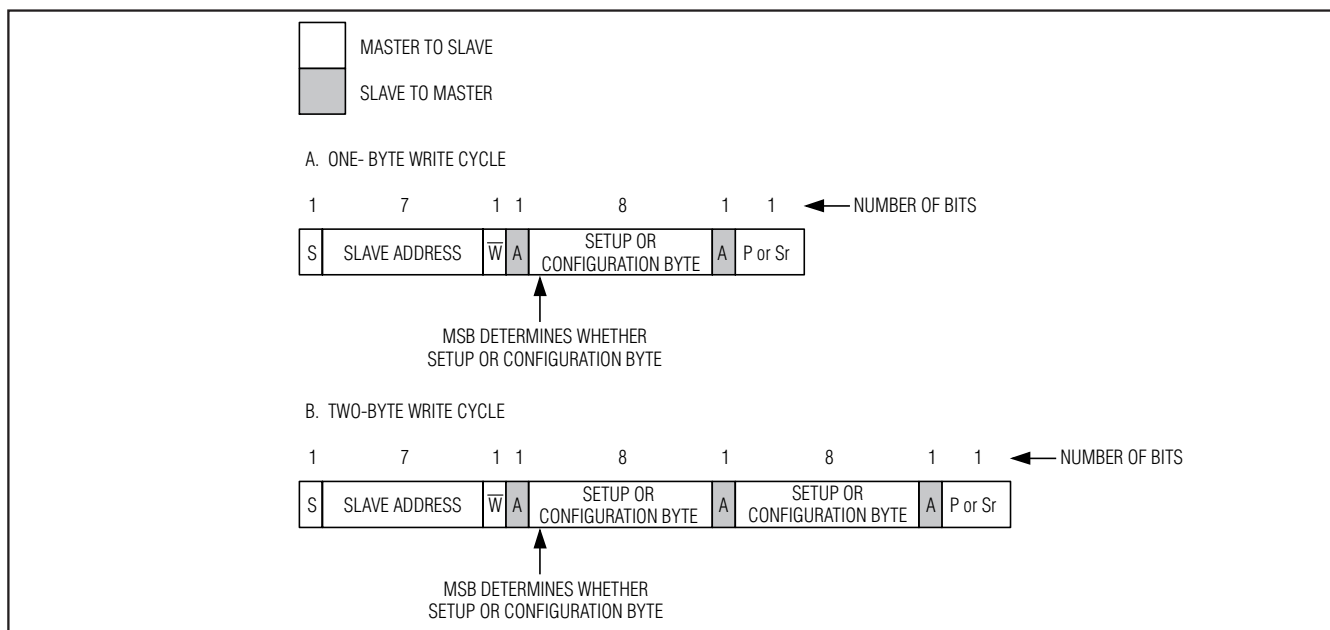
MASTER TO SLAVE

SLAVE TO MASTER

A. ONE- BYTE WRITE CYCLE

1 7 1 1 8 1 1 NUMBER OF BITS

S SLAVE ADDRESS $\overline{W}$ A SETUP OR CONFIGURATION BYTE A P or Sr

MSB DETERMINES WHETHER SETUP OR CONFIGURATION BYTE

B. TWO-BYTE WRITE CYCLE

1 7 1 1 8 1 8 1 1 NUMBER OF BITS

S SLAVE ADDRESS $\overline{W}$ A SETUP OR CONFIGURATION BYTE A SETUP OR CONFIGURATION BYTE A P or Sr

MSB DETERMINES WHETHER SETUP OR CONFIGURATION BYTE